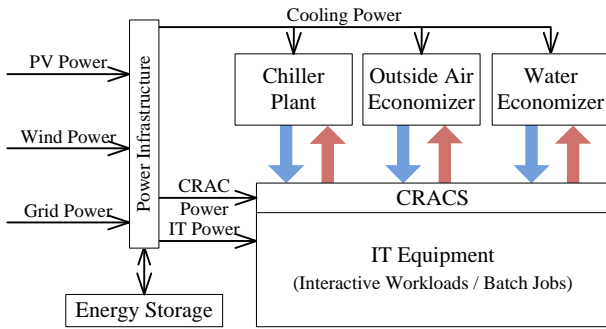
Cooling Power

PV Power

Wind Power

Grid Power

Power Infrastructure

Chiller Plant

Outside Air Economizer

Water Economizer

CRAC Power

IT Power

CRACS

IT Equipment
(Interactive Workloads / Batch Jobs)

Energy Storage